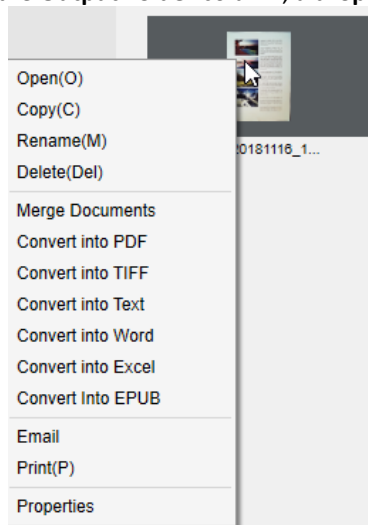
Open(O)
Copy(C)
Rename(M)
Delete(Del)
Merge Documents
Convert into PDF
Convert into TIFF
Convert into Text
Convert into Word
Convert into Excel
Convert Into EPUB
Email
Print(P)
Properties

20181116_1...